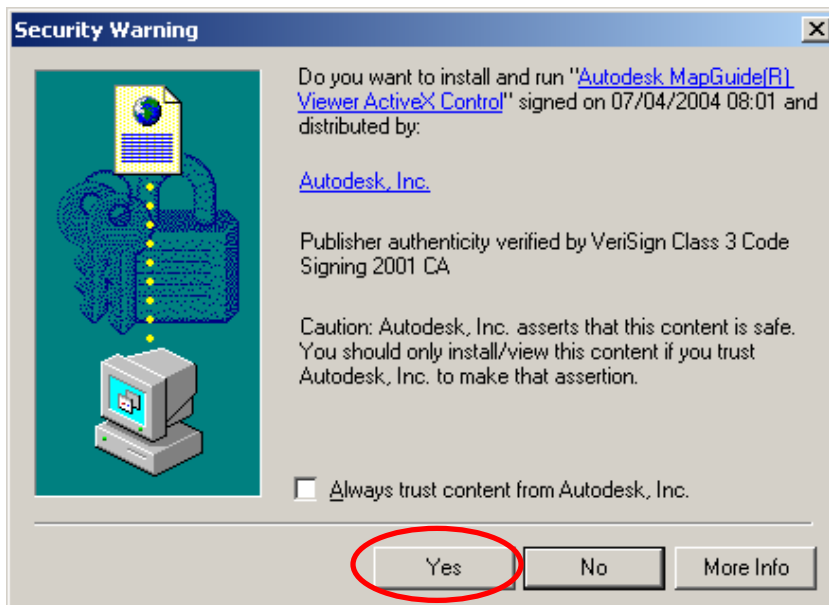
Security Warning

Do you want to install and run "Autodesk MapGuide(R) Viewer ActiveX Control" signed on 07/04/2004 08:01 and distributed by:

Autodesk, Inc.

Publisher authenticity verified by VeriSign Class 3 Code Signing 2001 CA

Caution: Autodesk, Inc. asserts that this content is safe. You should only install/view this content if you trust Autodesk, Inc. to make that assertion.

Always trust content from Autodesk, Inc.

Yes

No

More Info